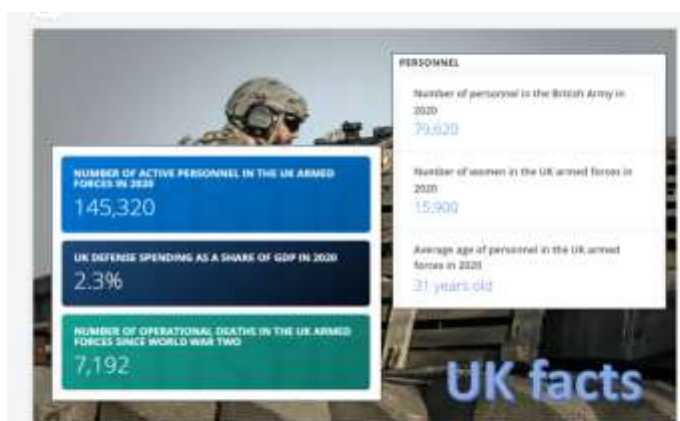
PERSONNEL

Number of personnel in the British Army in 2020
79,620

Number of women in the UK armed forces in 2020
15,900

Average age of personnel in the UK armed forces in 2020
31 years old

NUMBER OF ACTIVE PERSONNEL IN THE UK ARMED FORCES IN 2020
145,320

UK DEFENSE SPENDING AS A SHARE OF GDP IN 2020
2.3%

NUMBER OF OPERATIONAL DEATHS IN THE UK ARMED FORCES SINCE WORLD WAR TWO
7,192

UK facts